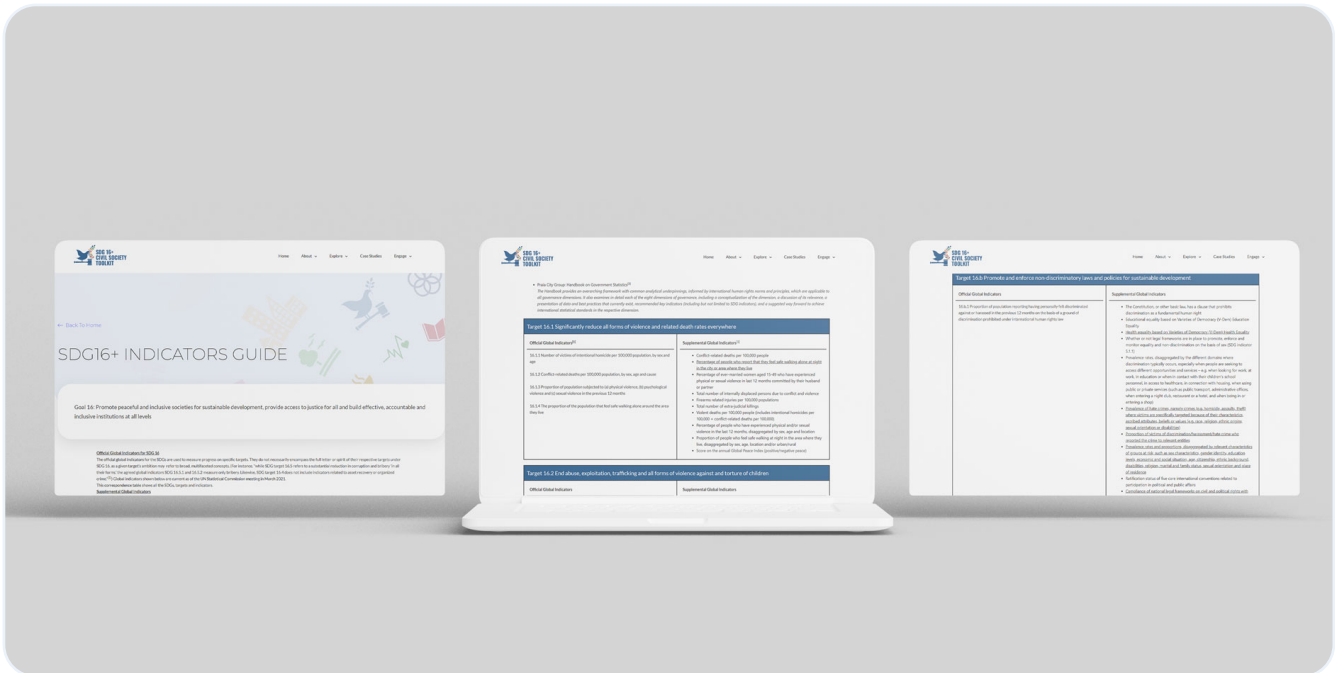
SDG 16+ CIVIL SOCIETY TOOLKIT

Home About Explore Case Studies Engage

← Back To Home

SDG16+ INDICATORS GUIDE

Goal 16: Promote peaceful and inclusive societies for sustainable development, provide access to justice for all and build effective, accountable and inclusive institutions at all levels

Official Global Indicators for SDG 16

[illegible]

Supplemental Global Indicators

SDG 16+ CIVIL SOCIETY TOOLKIT

Home About Explore Case Studies Engage

Praia City Group Handbook on Governance Statistics

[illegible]

Target 16.1 Significantly reduce all forms of violence and related death rates everywhere

| Official Global Indicators | Supplemental Global Indicators |
|---|---|
| 16.1.1 Number of victims of intentional homicide per 100,000 population, by sex and age<br>16.1.2 Conflict-related deaths per 100,000 population, by sex, age and cause<br>16.1.3 Proportion of population subjected to (a) physical violence, (b) psychological violence and (c) sexual violence in the previous 12 months<br>16.1.4 The proportion of the population that feel safe walking alone around the area they live | Conflict-related deaths per 100,000 people<br>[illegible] |

Target 16.2 End abuse, exploitation, trafficking and all forms of violence against and torture of children

| Official Global Indicators | Supplemental Global Indicators |
|---|---|

SDG 16+ CIVIL SOCIETY TOOLKIT

Home About Explore Case Studies Engage

Target 16.b Promote and enforce non-discriminatory laws and policies for sustainable development

| Official Global Indicators | Supplemental Global Indicators |
|---|---|
| 16.b.1 Proportion of population reporting having personally felt discriminated against or harassed in the previous 12 months on the basis of a ground of discrimination prohibited under international human rights law | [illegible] |